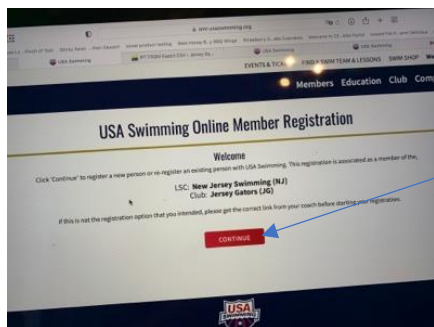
www.usaswimming.org

USA Swimming

USA Swimming

USA Swimming

EVENTS & TICKETS FIND A SWIM TEAM & LESSONS SWIM SHOP

Members Education Club Com

USA Swimming Online Member Registration

Welcome

Click 'Continue' to register a new person or re-register an existing person with USA Swimming. This registration is associated as a member of the,

LSC: New Jersey Swimming (NJ)
Club: Jersey Gators (JG)

If this is not the registration option that you intended, please get the correct link from your coach before starting your registration.

CONTINUE

USA